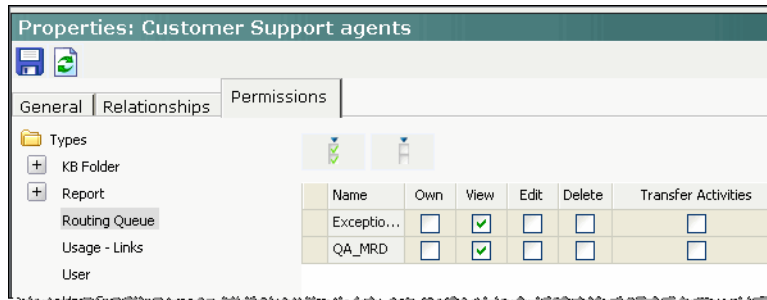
Properties: Customer Support agents

General | Relationships | Permissions

Types
+ KB Folder
+ Report
Routing Queue
Usage - Links
User

| | Name | Own | View | Edit | Delete | Transfer Activities |
|---|---|---|---|---|---|---|
| | Exceptio... | ☐ | ☑ | ☐ | ☐ | ☐ |
| | QA_MRD | ☐ | ☑ | ☐ | ☐ | ☐ |